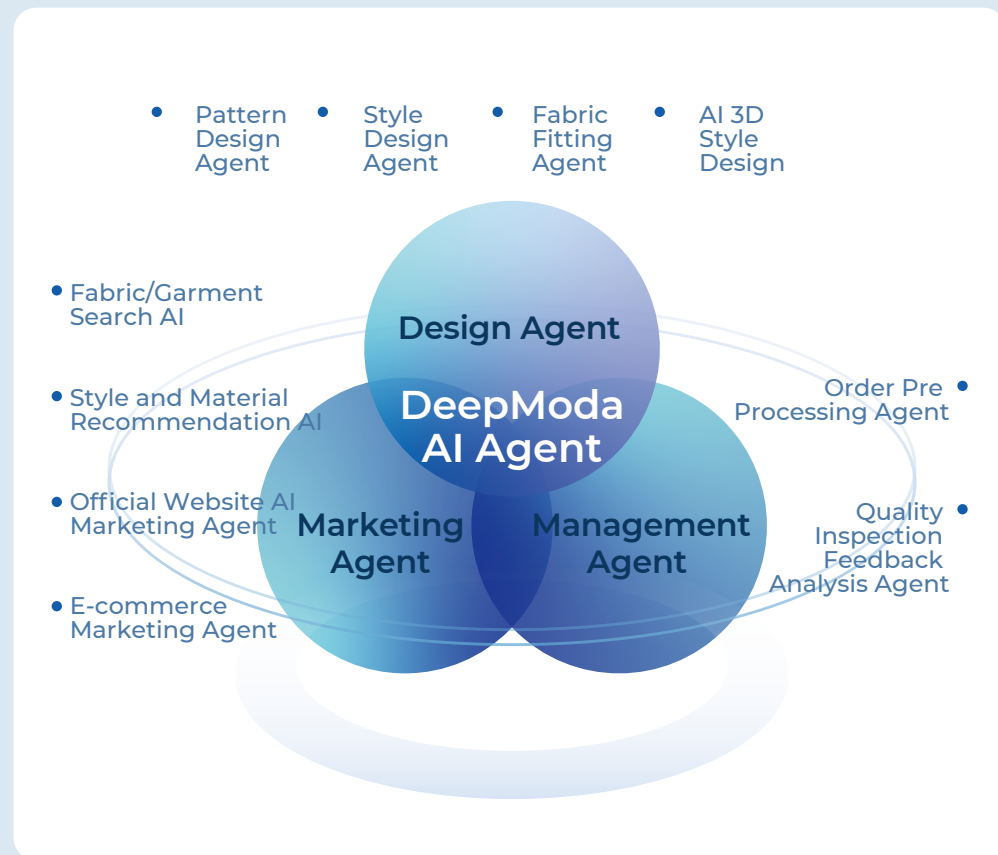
Pattern Design Agent

Style Design Agent

Fabric Fitting Agent

AI 3D Style Design

Fabric/Garment Search AI

Style and Material Recommendation AI

Official Website AI Marketing Agent

E-commerce Marketing Agent

Design Agent

DeepModa AI Agent

Marketing Agent

Management Agent

Order Pre Processing Agent

Quality Inspection Feedback Analysis Agent